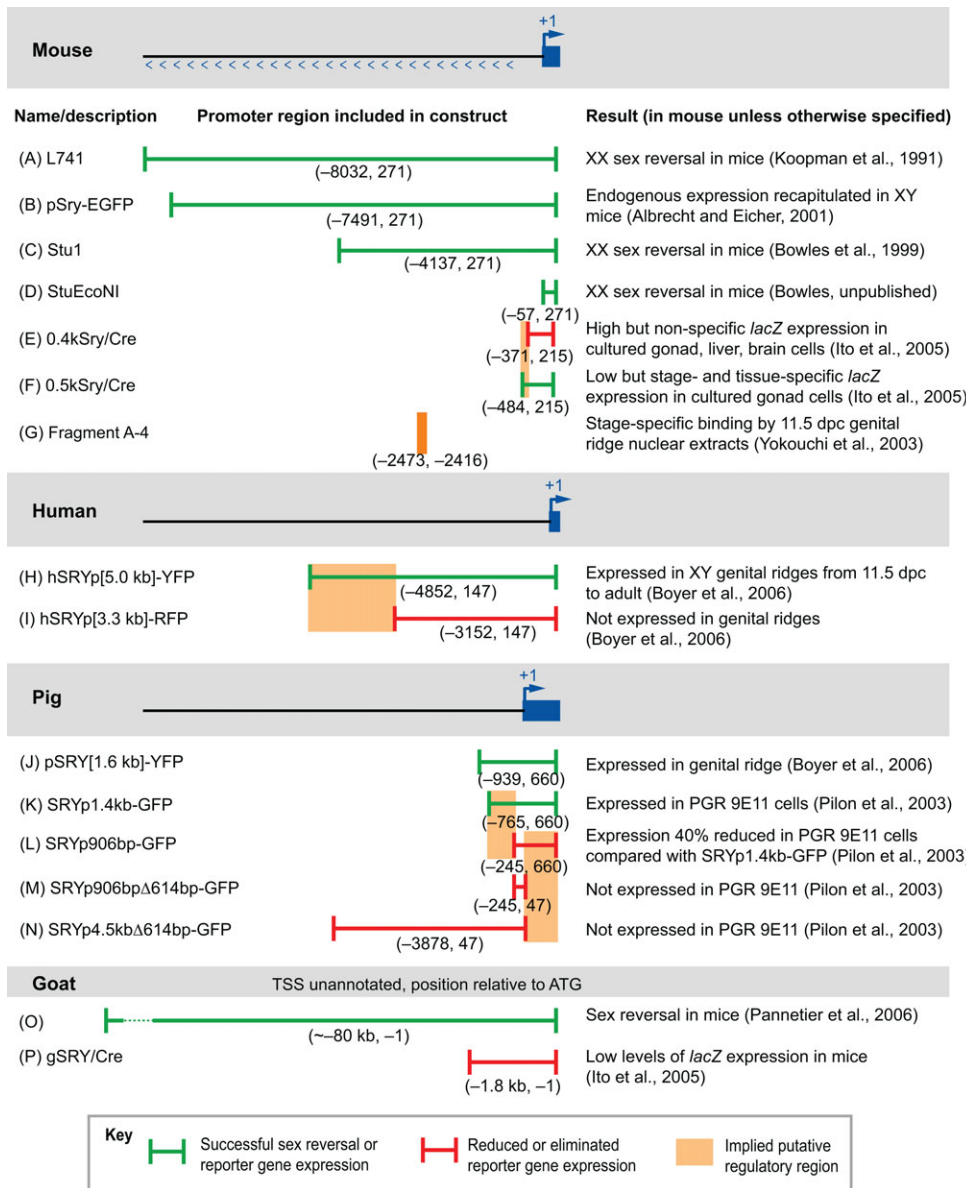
Mouse

+1

| Name/description | Promoter region included in construct | Result (in mouse unless otherwise specified) |
|---|---|---|
| (A) L741 | (–8032, 271) | XX sex reversal in mice (Koopman et al., 1991) |
| (B) pSry-EGFP | (–7491, 271) | Endogenous expression recapitulated in XY mice (Albrecht and Eicher, 2001) |
| (C) Stu1 | (–4137, 271) | XX sex reversal in mice (Bowles et al., 1999) |
| (D) StuEcoNI | (–57, 271) | XX sex reversal in mice (Bowles, unpublished) |
| (E) 0.4kSry/Cre | (–371, 215) | High but non-specific *lacZ* expression in cultured gonad, liver, brain cells (Ito et al., 2005) |
| (F) 0.5kSry/Cre | (–484, 215) | Low but stage- and tissue-specific *lacZ* expression in cultured gonad cells (Ito et al., 2005) |
| (G) Fragment A-4 | (–2473, –2416) | Stage-specific binding by 11.5 dpc genital ridge nuclear extracts (Yokouchi et al., 2003) |

Human

+1

| | | |
|---|---|---|
| (H) hSRYp[5.0 kb]-YFP | (–4852, 147) | Expressed in XY genital ridges from 11.5 dpc to adult (Boyer et al., 2006) |
| (I) hSRYp[3.3 kb]-RFP | (–3152, 147) | Not expressed in genital ridges (Boyer et al., 2006) |

Pig

+1

| | | |
|---|---|---|
| (J) pSRY[1.6 kb]-YFP | (–939, 660) | Expressed in genital ridge (Boyer et al., 2006) |
| (K) SRYp1.4kb-GFP | (–765, 660) | Expressed in PGR 9E11 cells (Pilon et al., 2003) |
| (L) SRYp906bp-GFP | (–245, 660) | Expression 40% reduced in PGR 9E11 cells compared with SRYp1.4kb-GFP (Pilon et al., 2003 |
| (M) SRYp906bpΔ614bp-GFP | (–245, 47) | Not expressed in PGR 9E11 (Pilon et al., 2003) |
| (N) SRYp4.5kbΔ614bp-GFP | (–3878, 47) | Not expressed in PGR 9E11 (Pilon et al., 2003) |

Goat

TSS unannotated, position relative to ATG

| | | |
|---|---|---|
| (O) | (~–80 kb, –1) | Sex reversal in mice (Pannetier et al., 2006) |
| (P) gSRY/Cre | (–1.8 kb, –1) | Low levels of *lacZ* expression in mice (Ito et al., 2005) |

Key
Successful sex reversal or reporter gene expression
Reduced or eliminated reporter gene expression
Implied putative regulatory region